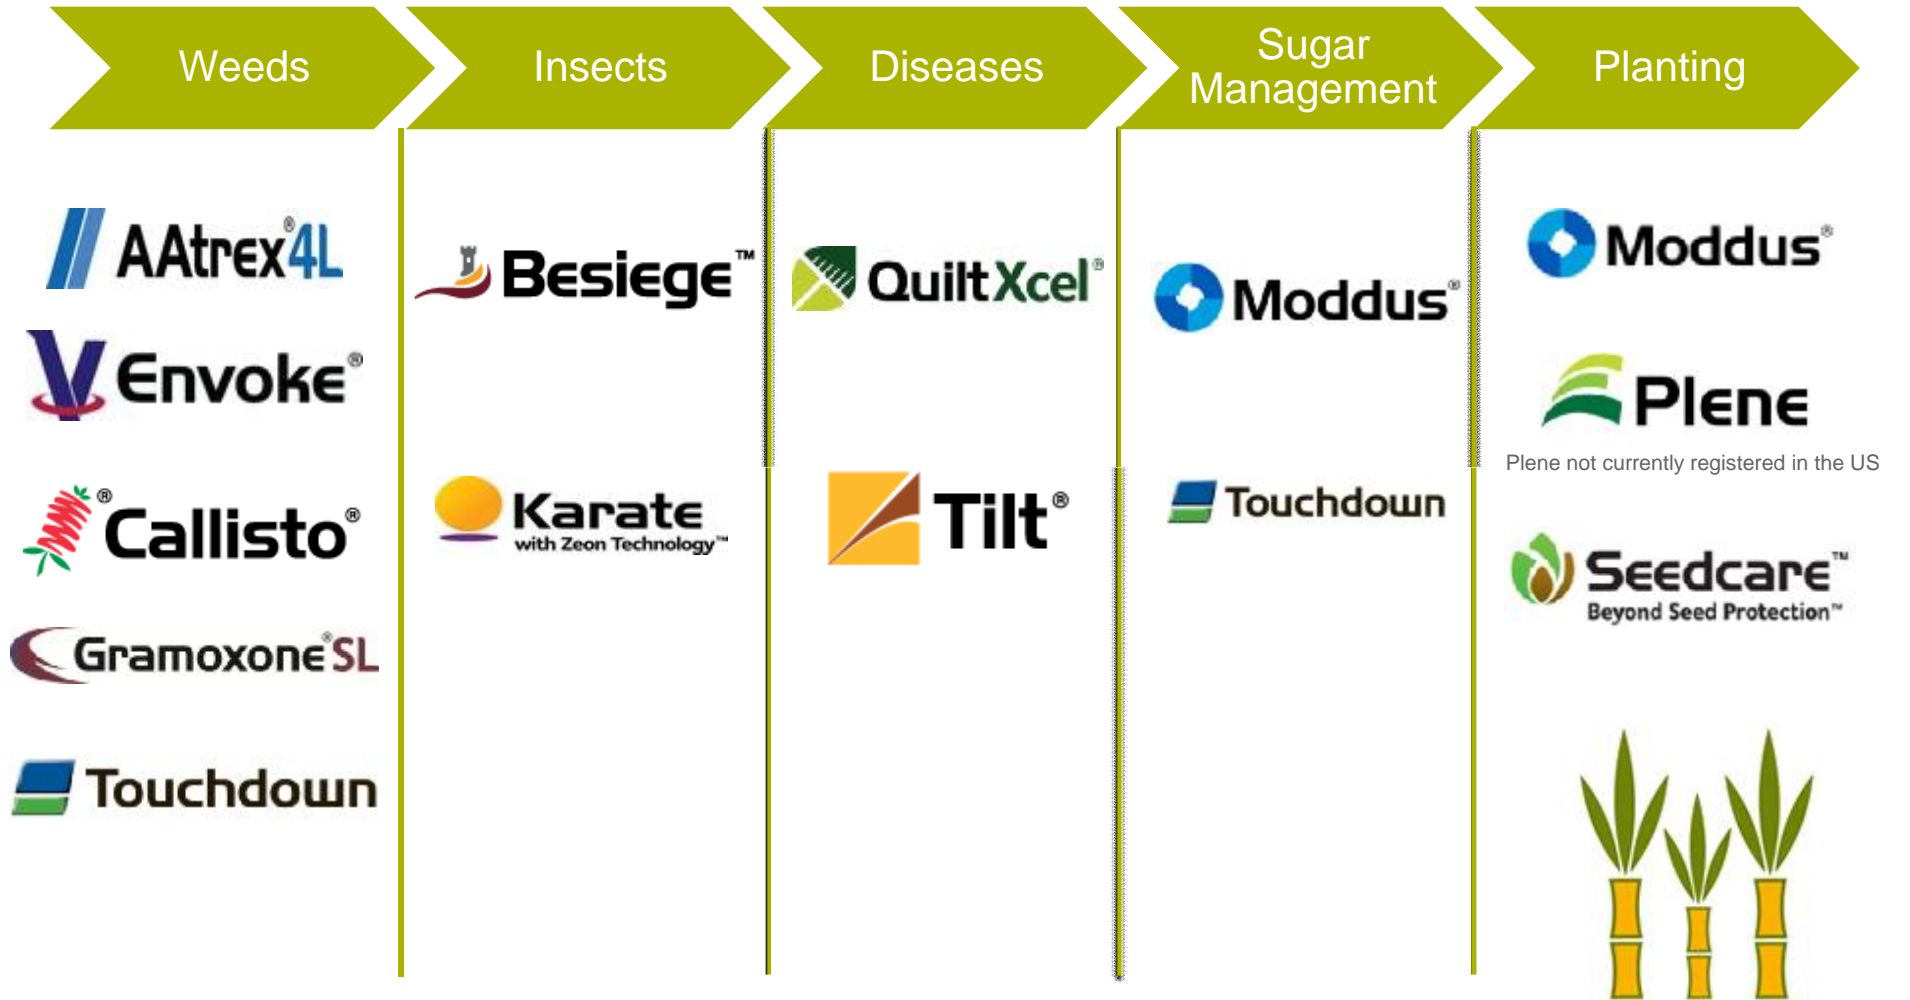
Weeds

AAtrex®4L

Envoke®

®Callisto®

Gramoxone®SL

Touchdown

Insects

Besiege™

Karate with Zeon Technology™

Diseases

QuiltXcel®

Tilt®

Sugar Management

Moddus®

Touchdown

Planting

Moddus®

Plene

Plene not currently registered in the US

Seedcare™ Beyond Seed Protection™